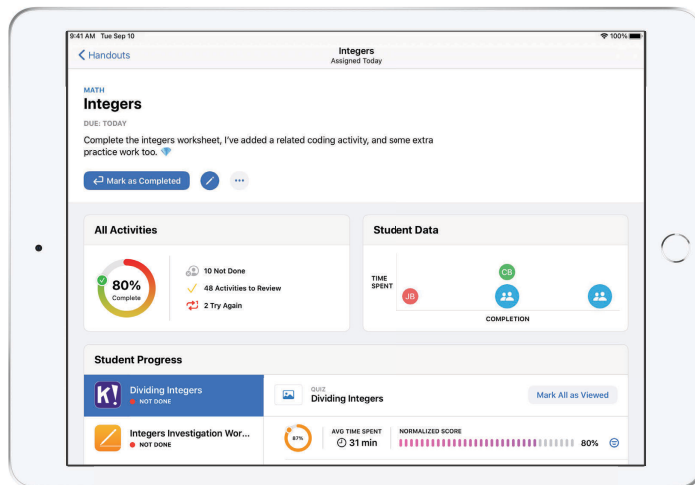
9:41 AM Tue Sep 10
100%

Handouts
Integers
Assigned Today

MATH
Integers
DUE: TODAY
Complete the integers worksheet, I've added a related coding activity, and some extra practice work too.

Mark as Completed

All Activities
80%
Complete
10 Not Done
48 Activities to Review
2 Try Again

Student Data
TIME SPENT
CB
JB
COMPLETION

Student Progress
K!
Dividing Integers
NOT DONE
QUIZ
Dividing Integers
Mark All as Viewed
Integers Investigation Wor...
NOT DONE
87%
AVG TIME SPENT
31 min
NORMALIZED SCORE
80%